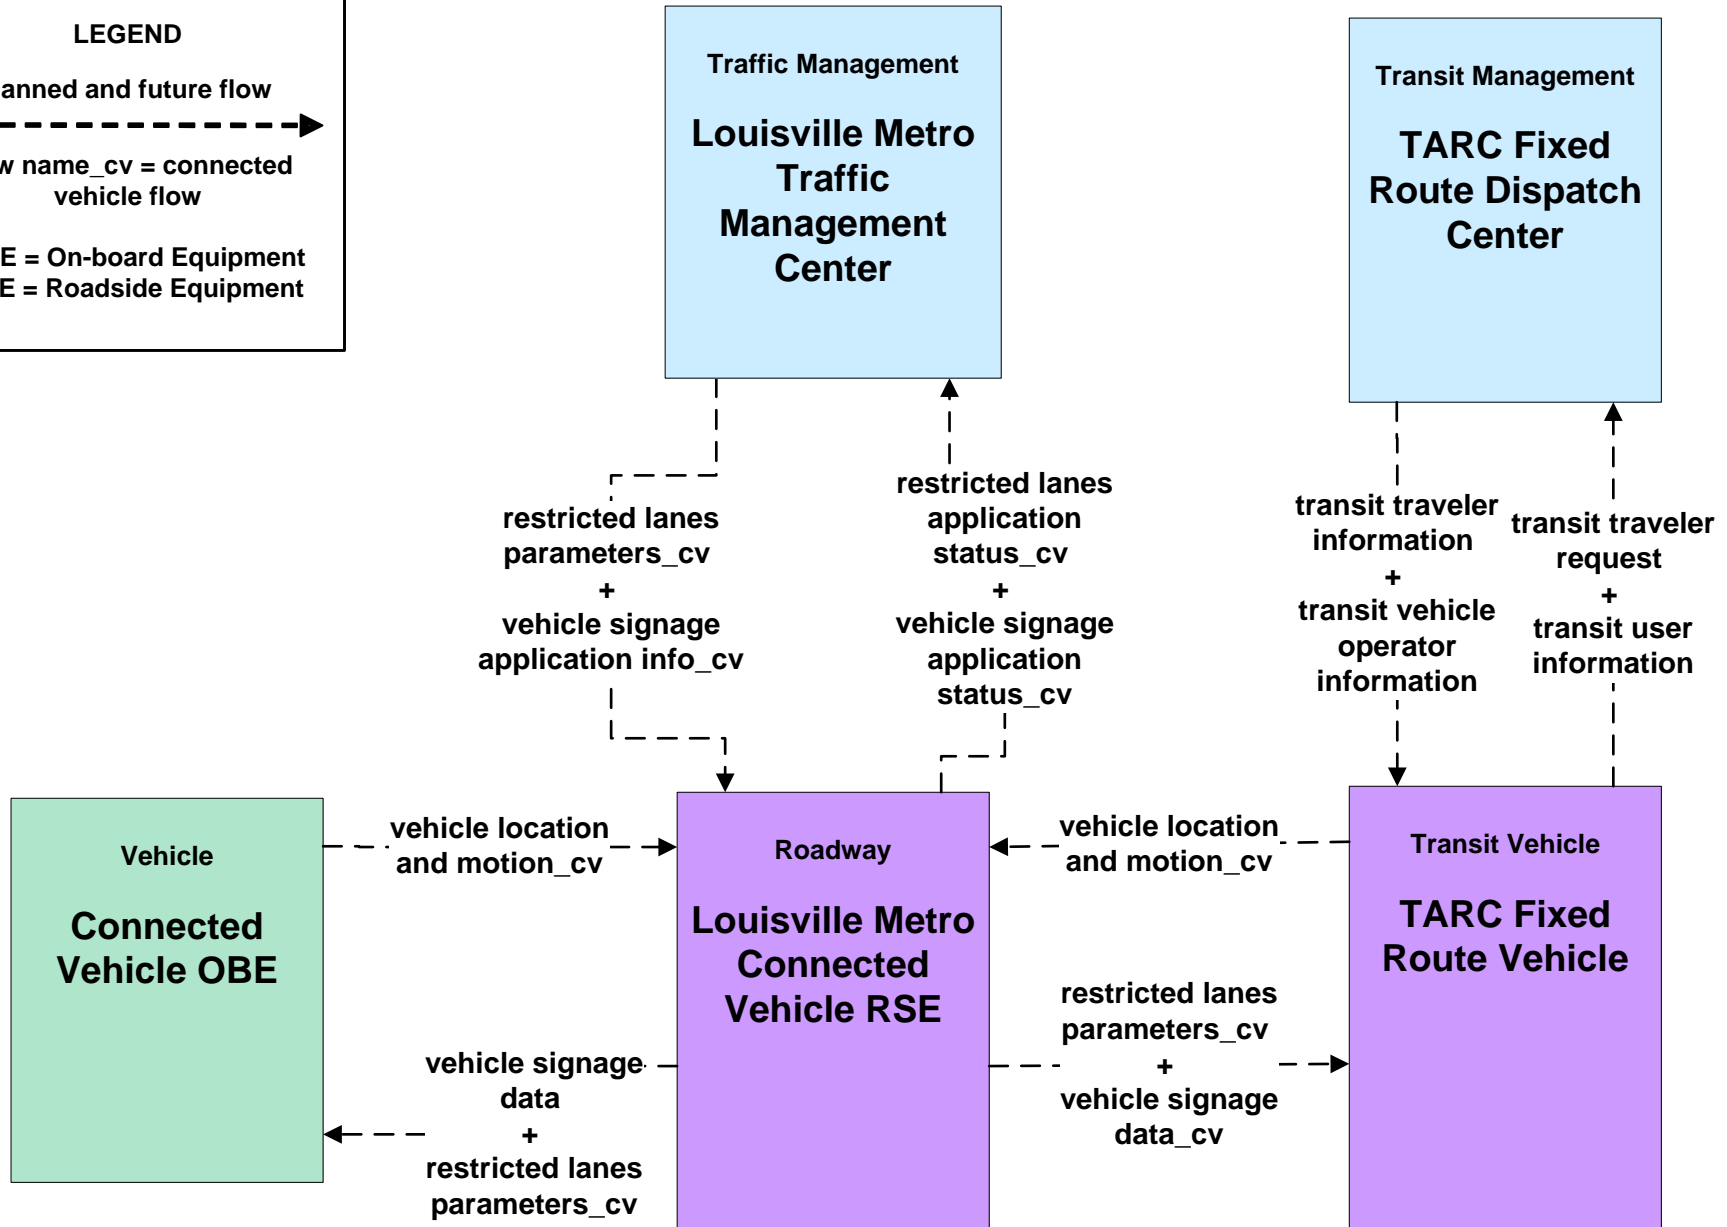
LEGEND

anned and future flow

w name_cv = connected vehicle flow

E = On-board Equipment
E = Roadside Equipment

Traffic Management

Louisville Metro Traffic Management Center

Transit Management

TARC Fixed Route Dispatch Center

restricted lanes parameters_cv
+
vehicle signage application info_cv

restricted lanes application status_cv
+
vehicle signage application status_cv

transit traveler information
+
transit vehicle operator information

transit traveler request
+
transit user information

Vehicle

Connected Vehicle OBE

vehicle location and motion_cv

Roadway

Louisville Metro Connected Vehicle RSE

vehicle location and motion_cv

Transit Vehicle

TARC Fixed Route Vehicle

restricted lanes parameters_cv
+
vehicle signage data_cv

vehicle signage data
+
restricted lanes parameters_cv